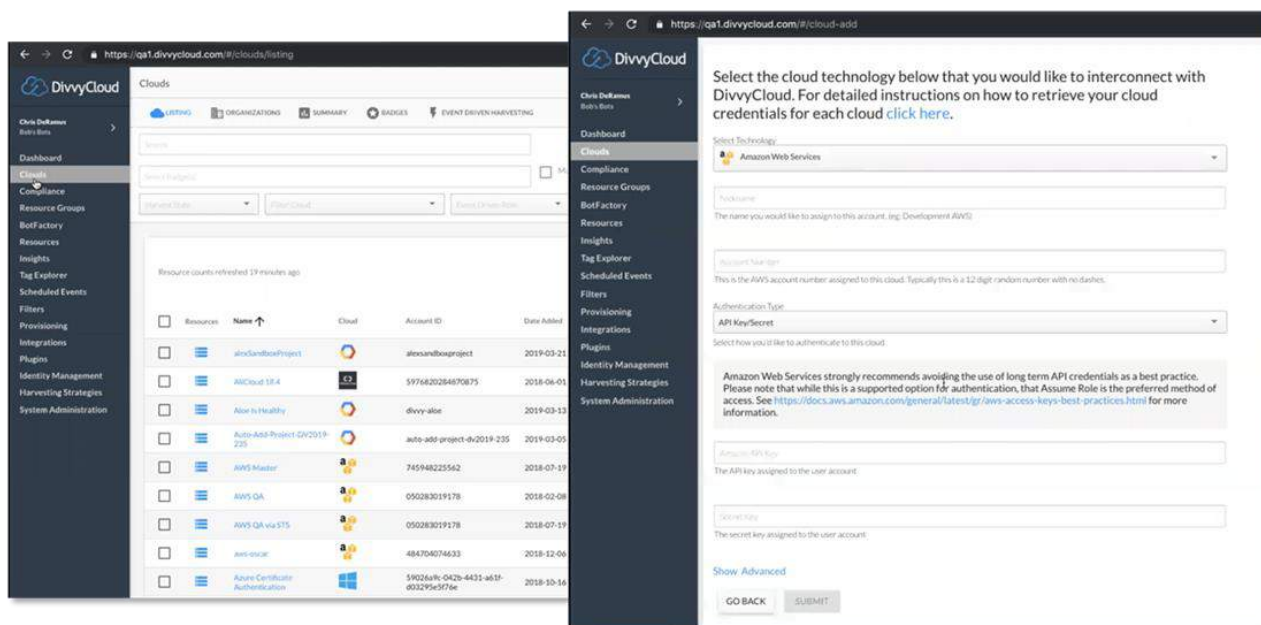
https://qa1.divvycloud.com/#/clouds/listing

DivvyCloud

Chris DeRamus
Bob's Bots

Dashboard
Clouds
Compliance
Resource Groups
BotFactory
Resources
Insights
Tag Explorer
Scheduled Events
Filters
Provisioning
Integrations
Plugins
Identity Management
Harvesting Strategies
System Administration

Clouds

LISTING ORGANIZATIONS SUMMARY BADGES EVENT DRIVEN HARVESTING

Search

Select Badge(s)

Harvest State | Filter Cloud | Event Driven Role

Resource counts refreshed 19 minutes ago

| | Resources | Name | Cloud | Account ID | Date Added |
|---|---|---|---|---|---|
| | | alexSandboxProject | | alexsandboxproject | 2019-03-21 |
| | | AliCloud 18.4 | | 5976820284670875 | 2018-06-01 |
| | | Aloe is Healthy | | divvy-aloe | 2019-03-13 |
| | | Auto-Add-Project-DV2019-235 | | auto-add-project-dv2019-235 | 2019-03-05 |
| | | AWS Master | | 745948225562 | 2018-07-19 |
| | | AWS QA | | 050283019178 | 2018-02-08 |
| | | AWS QA via STS | | 050283019178 | 2018-07-19 |
| | | aws-oscar | | 484704074633 | 2018-12-06 |
| | | Azure Certificate Authentication | | 59026a9c-042b-4431-a61f-d03295e5f76e | 2018-10-16 |

https://qa1.divvycloud.com/#/cloud-add

DivvyCloud

Chris DeRamus
Bob's Bots

Dashboard
Clouds
Compliance
Resource Groups
BotFactory
Resources
Insights
Tag Explorer
Scheduled Events
Filters
Provisioning
Integrations
Plugins
Identity Management
Harvesting Strategies
System Administration

Select the cloud technology below that you would like to interconnect with DivvyCloud. For detailed instructions on how to retrieve your cloud credentials for each cloud click here.

Select Technology
Amazon Web Services

Nickname
The name you would like to assign to this account. (eg: Development AWS)

Account Number
This is the AWS account number assigned to this cloud. Typically this is a 12 digit random number with no dashes.

Authentication Type
API Key/Secret
Select how you'd like to authenticate to this cloud

Amazon Web Services strongly recommends avoiding the use of long term API credentials as a best practice. Please note that while this is a supported option for authentication, that Assume Role is the preferred method of access. See https://docs.aws.amazon.com/general/latest/gr/aws-access-keys-best-practices.html for more information.

Amazon API Key
The API key assigned to the user account

Secret Key
The secret key assigned to the user account

Show Advanced

GO BACK SUBMIT